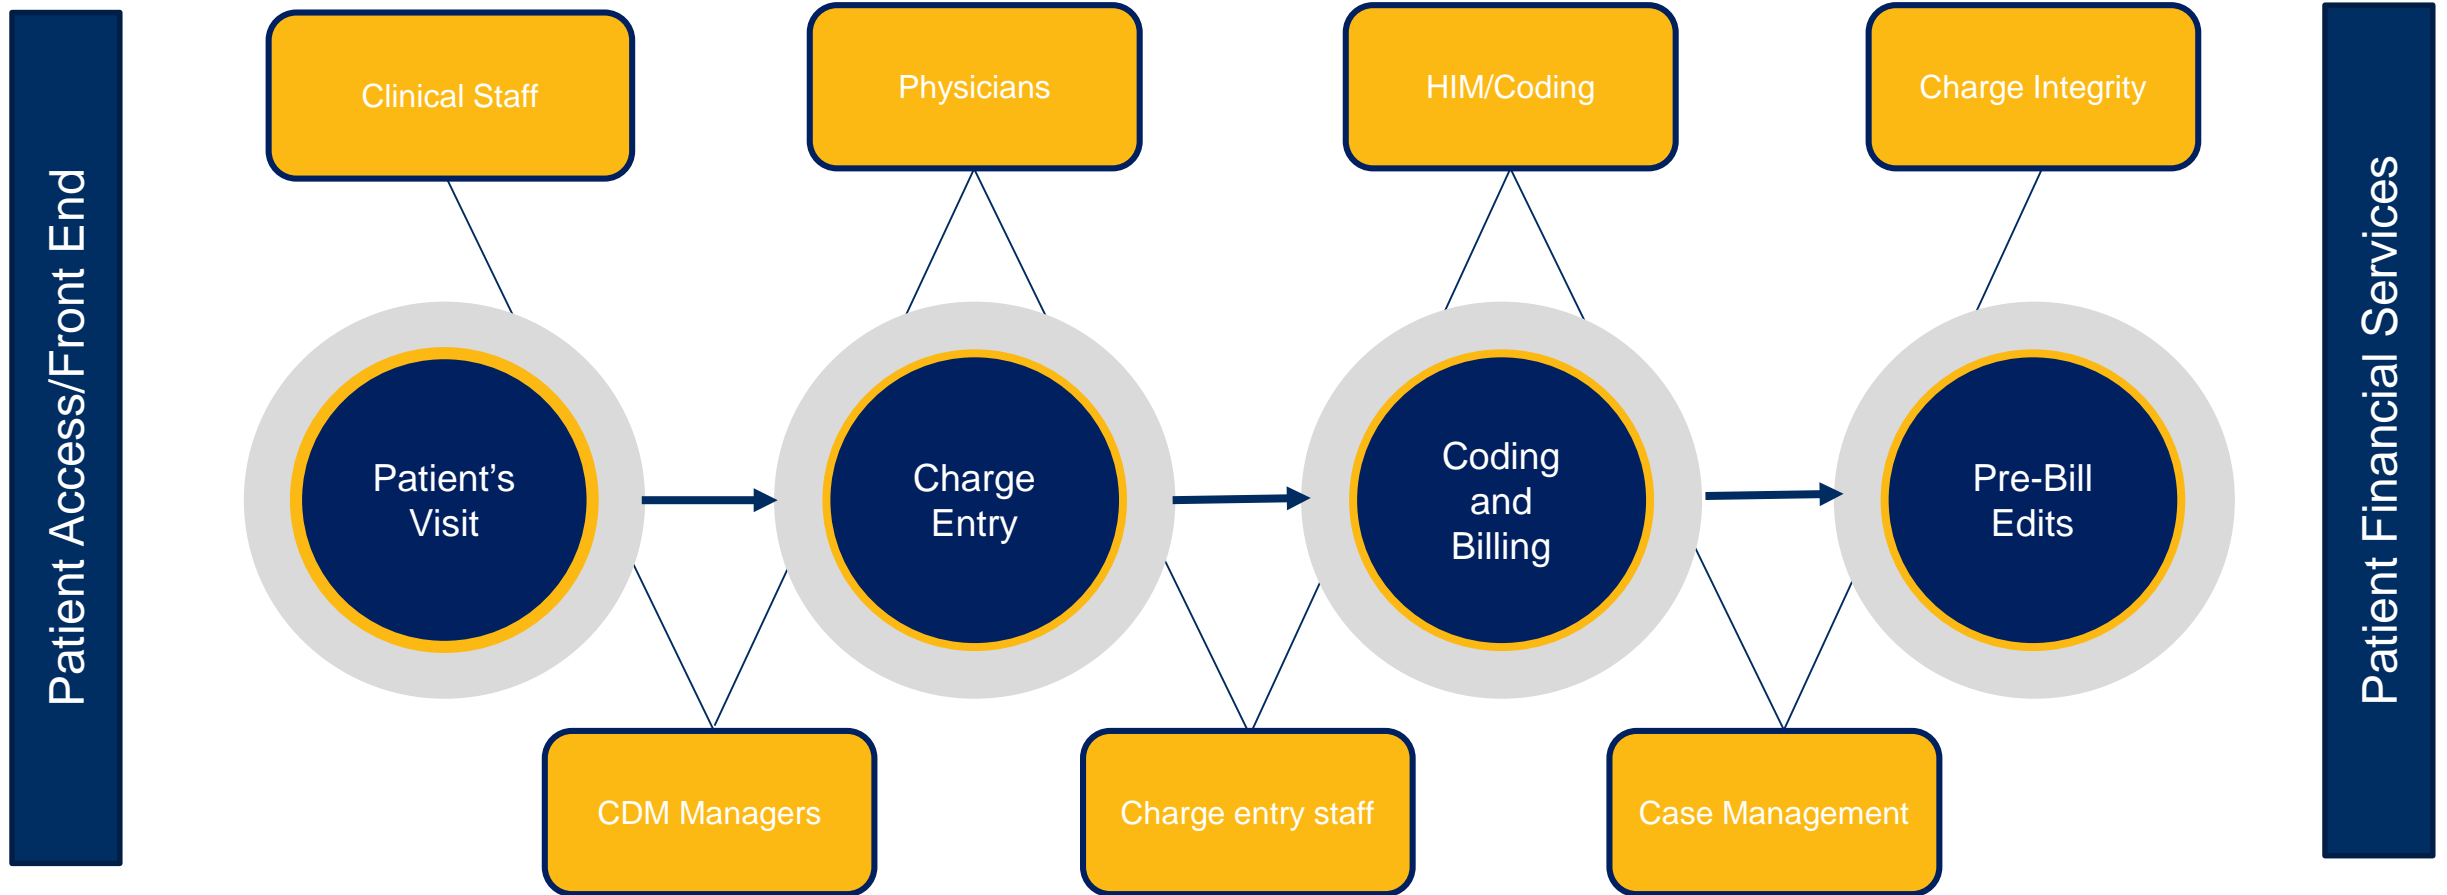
Patient Access/Front End

Clinical Staff

Physicians

HIM/Coding

Charge Integrity

Patient's Visit

Charge Entry

Coding and Billing

Pre-Bill Edits

CDM Managers

Charge entry staff

Case Management

Patient Financial Services